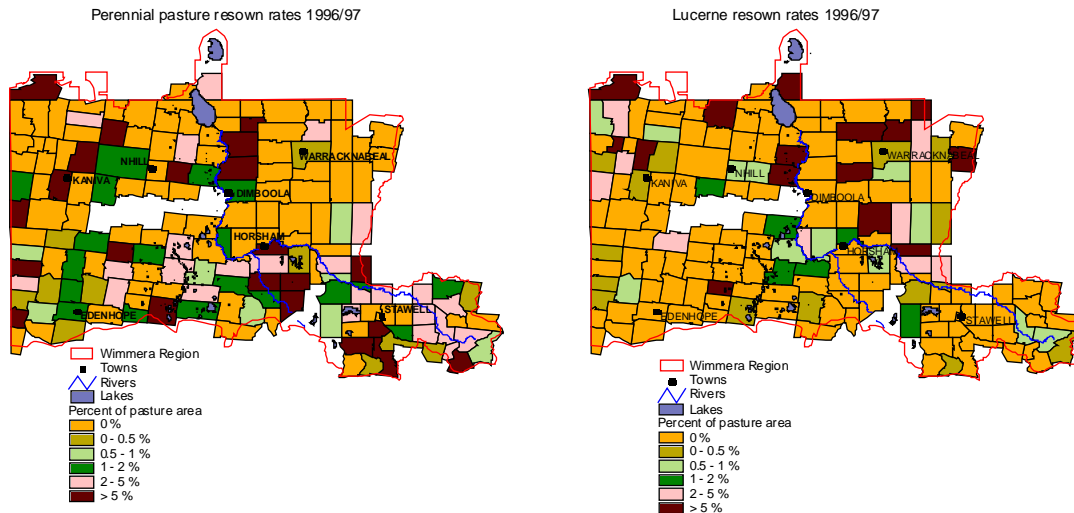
Perennial pasture resown rates 1996/97

NHILL
WARRACKNABEAL
KANIVA
DIMBOOLA
HORSHAM
EDENHOPE
STAWELL

Wimmera Region
Towns
Rivers
Lakes
Percent of pasture area
0 %
0 - 0.5 %
0.5 - 1 %
1 - 2 %
2 - 5 %
> 5 %

Lucerne resown rates 1996/97

NHILL
WARRACKNABEAL
KANIVA
DIMBOOLA
HORSHAM
EDENHOPE
STAWELL

Wimmera Region
Towns
Rivers
Lakes
Percent of pasture area
0 %
0 - 0.5 %
0.5 - 1 %
1 - 2 %
2 - 5 %
> 5 %